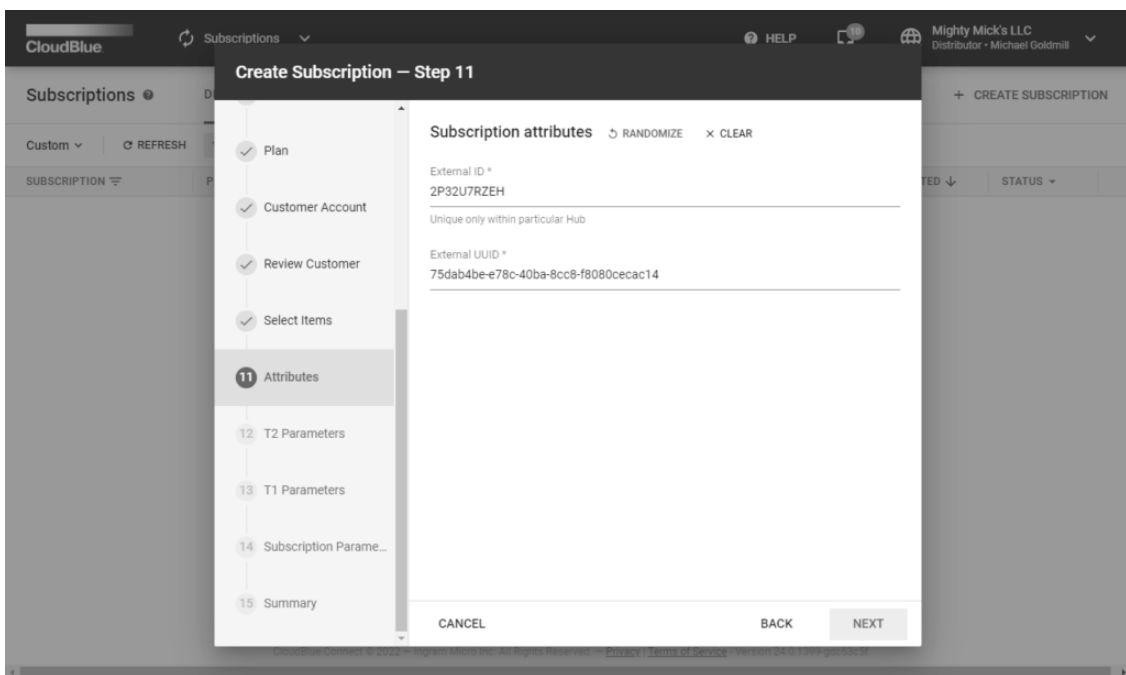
CloudBlue

Subscriptions

HELP

10

Mighty Mick's LLC
Distributor • Michael Goldmill

Subscriptions

+ CREATE SUBSCRIPTION

Custom

REFRESH

SUBSCRIPTION

TED

STATUS

Create Subscription — Step 11

Plan

Customer Account

Review Customer

Select Items

11 Attributes

12 T2 Parameters

13 T1 Parameters

14 Subscription Parame...

15 Summary

Subscription attributes RANDOMIZE CLEAR

External ID *
2P32U7RZEH
Unique only within particular Hub

External UUID *
75dab4be-e78c-40ba-8cc8-f8080cecac14

CANCEL

BACK

NEXT

CloudBlue Connect © 2022 — Ingram Micro Inc. All Rights Reserved. — Privacy | Terms of Service · Version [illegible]